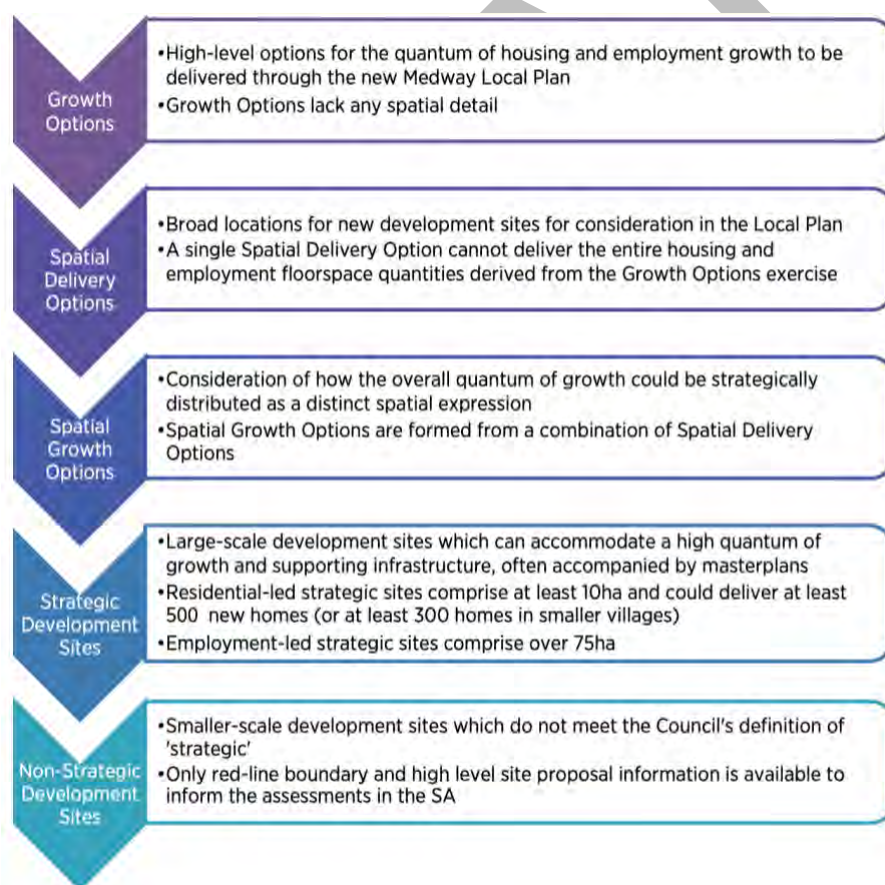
Growth Options

•High-level options for the quantum of housing and employment growth to be delivered through the new Medway Local Plan
•Growth Options lack any spatial detail

Spatial Delivery Options

•Broad locations for new development sites for consideration in the Local Plan
•A single Spatial Delivery Option cannot deliver the entire housing and employment floorspace quantities derived from the Growth Options exercise

Spatial Growth Options

•Consideration of how the overall quantum of growth could be strategically distributed as a distinct spatial expression
•Spatial Growth Options are formed from a combination of Spatial Delivery Options

Strategic Development Sites

•Large-scale development sites which can accommodate a high quantum of growth and supporting infrastructure, often accompanied by masterplans
•Residential-led strategic sites comprise at least 10ha and could deliver at least 500 new homes (or at least 300 homes in smaller villages)
•Employment-led strategic sites comprise over 75ha

Non-Strategic Development Sites

•Smaller-scale development sites which do not meet the Council's definition of 'strategic'
•Only red-line boundary and high level site proposal information is available to inform the assessments in the SA